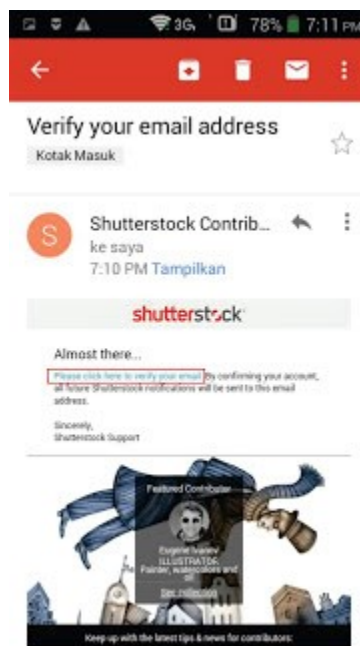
3G 78% 7:11 PM

Verify your email address

Kotak Masuk

S

Shutterstock Contrib...

ke saya

7:10 PM Tampilkan

shutterstock

Almost there...

Please click here to verify your email. By confirming your account, all future Shutterstock notifications will be sent to this email address.

Sincerely,
Shutterstock Support

Featured Contributor

Eugene Ivanov
ILLUSTRATOR
Painter, watercolors and oil

See collection

Keep up with the latest tips & news for contributors: